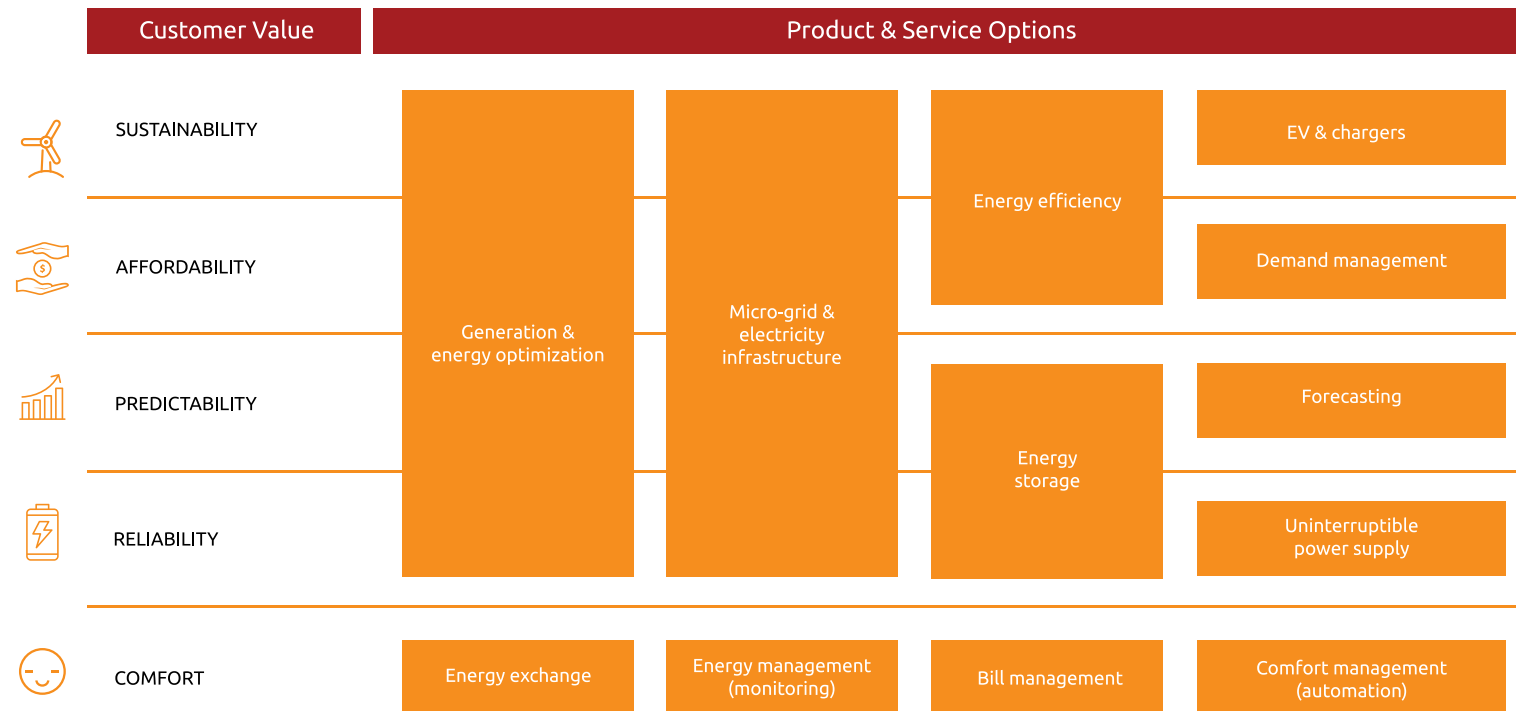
Customer Value

Product & Service Options

SUSTAINABILITY

AFFORDABILITY

PREDICTABILITY

RELIABILITY

COMFORT

Generation & energy optimization

Micro-grid & electricity infrastructure

Energy efficiency

EV & chargers

Demand management

Energy storage

Forecasting

Uninterruptible power supply

Energy exchange

Energy management (monitoring)

Bill management

Comfort management (automation)